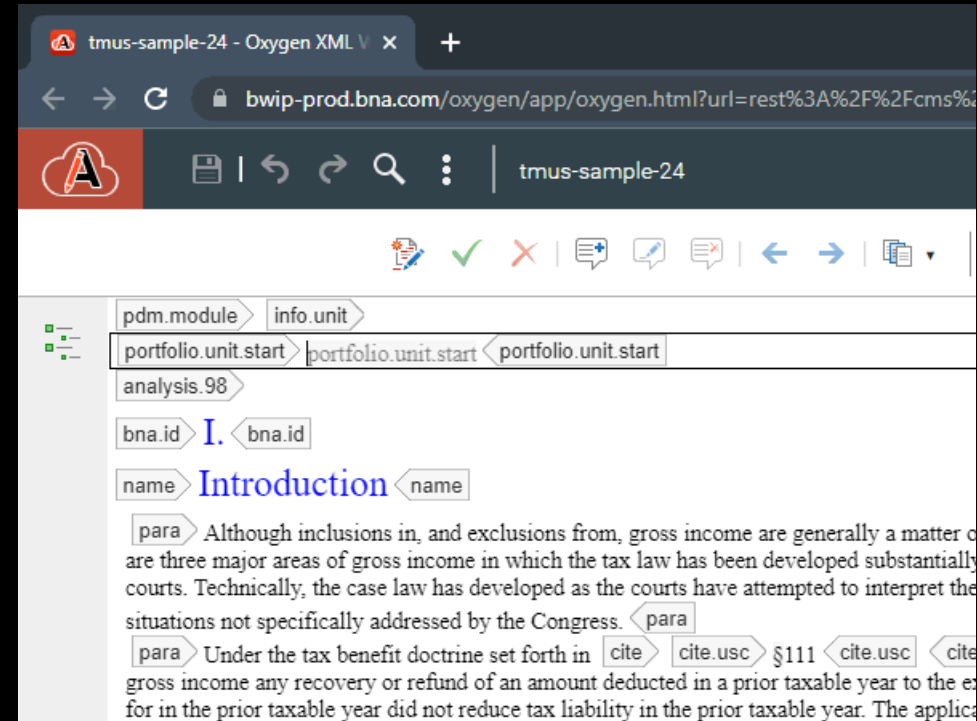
tmus-sample-24 - Oxygen XML V ×

+

bwip-prod.bna.com/oxygen/app/oxygen.html?url=rest%3A%2F%2Fcms%2

tmus-sample-24

pdm.module info.unit

portfolio.unit.start portfolio.unit.start portfolio.unit.start

analysis.98

bna.id I. bna.id

name Introduction name

para Although inclusions in, and exclusions from, gross income are generally a matter o are three major areas of gross income in which the tax law has been developed substantially courts. Technically, the case law has developed as the courts have attempted to interpret the situations not specifically addressed by the Congress. para

para Under the tax benefit doctrine set forth in cite cite.usc §111 cite.usc cite gross income any recovery or refund of an amount deducted in a prior taxable year to the ex for in the prior taxable year did not reduce tax liability in the prior taxable year. The applic